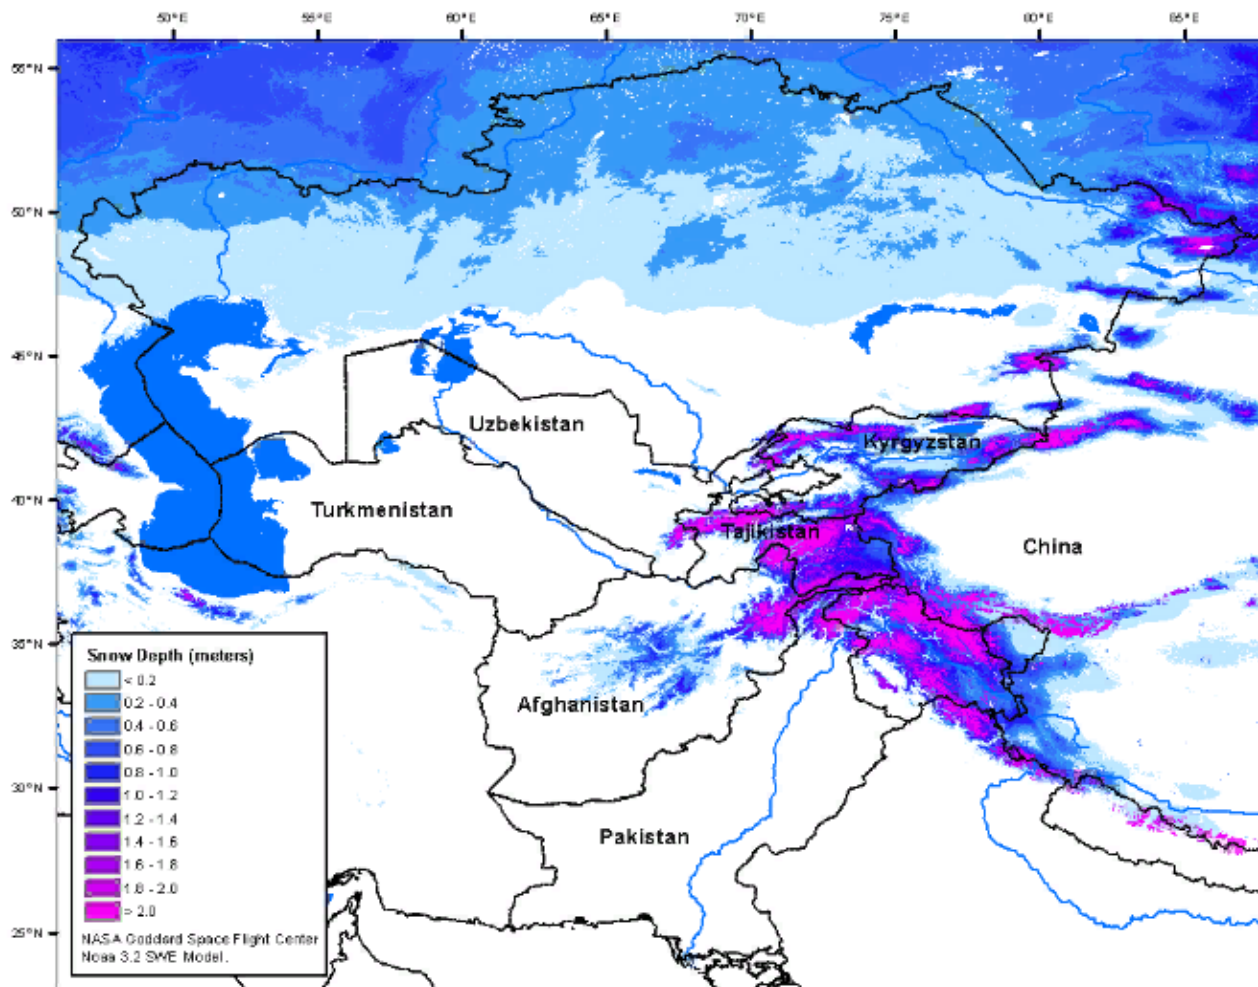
50°E 55°E 60°E 65°E 70°E 75°E 80°E 85°E

55°N
50°N
45°N
40°N
35°N
30°N
25°N

Uzbekistan
Kyrgyzstan
Turkmenistan
Tajikistan
China
Afghanistan
Pakistan

Snow Depth (meters)
< 0.2
0.2 - 0.4
0.4 - 0.6
0.6 - 0.8
0.8 - 1.0
1.0 - 1.2
1.2 - 1.4
1.4 - 1.6
1.6 - 1.8
1.8 - 2.0
> 2.0

NASA Goddard Space Flight Center
Noaa 3.2 SWE Model.